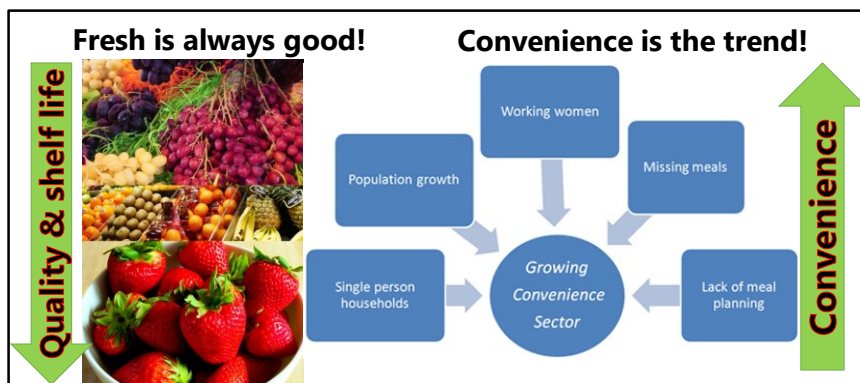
Fresh is always good!

Quality & shelf life

Convenience is the trend!

Working women

Population growth

Missing meals

Single person households

Growing Convenience Sector

Lack of meal planning

Convenience